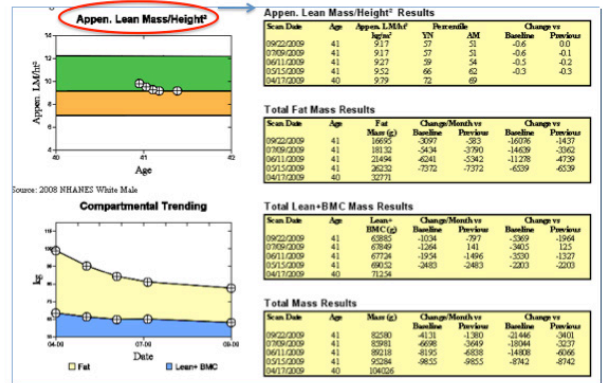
Appen. Lean Mass/Height²

Appen. LM/ht²

12
10
8
6
4

40 41 42

Age

Source: 2008 NHANES White Male

Compartmental Trending

kg

110
100
90
80
70
60
50

04.00 07.00 08.00

Date

Fat  Lean+ BMC

Appen. Lean Mass/Height² Results

| Scan Date | Age | Appen. LM/ht² kg/m² | Percentile YN | Percentile AM | Change vs Baseline | Change vs Previous |
|---|---|---|---|---|---|---|
| 09/22/2009 | 41 | 9.17 | 57 | 51 | -0.6 | 0.0 |
| 07/09/2009 | 41 | 9.17 | 57 | 51 | -0.6 | -0.1 |
| 06/11/2009 | 41 | 9.27 | 59 | 54 | -0.5 | -0.2 |
| 05/15/2009 | 41 | 9.52 | 66 | 62 | -0.3 | -0.3 |
| 04/17/2009 | 40 | 9.79 | 72 | 69 | | |

Total Fat Mass Results

| Scan Date | Age | Fat Mass (g) | Change/Month vs Baseline | Change/Month vs Previous | Change vs Baseline | Change vs Previous |
|---|---|---|---|---|---|---|
| 09/22/2009 | 41 | 16695 | -3097 | -383 | -16076 | -1437 |
| 07/09/2009 | 41 | 18132 | -5434 | -3790 | -14639 | -3362 |
| 06/11/2009 | 41 | 21494 | -6241 | -5342 | -11278 | -4739 |
| 05/15/2009 | 41 | 26232 | -7372 | -7372 | -6539 | -6539 |
| 04/17/2009 | 40 | 32771 | | | | |

Total Lean+BMC Mass Results

| Scan Date | Age | Lean+ BMC (g) | Change/Month vs Baseline | Change/Month vs Previous | Change vs Baseline | Change vs Previous |
|---|---|---|---|---|---|---|
| 09/22/2009 | 41 | 63885 | -1034 | -797 | -5369 | -1964 |
| 07/09/2009 | 41 | 67849 | -1264 | 141 | -3405 | 125 |
| 06/11/2009 | 41 | 67724 | -1954 | -1496 | -3530 | -1327 |
| 05/15/2009 | 41 | 69052 | -2483 | -2483 | -2203 | -2203 |
| 04/17/2009 | 40 | 71254 | | | | |

Total Mass Results

| Scan Date | Age | Mass (g) | Change/Month vs Baseline | Change/Month vs Previous | Change vs Baseline | Change vs Previous |
|---|---|---|---|---|---|---|
| 09/22/2009 | 41 | 82580 | -4131 | -1380 | -21446 | -3401 |
| 07/09/2009 | 41 | 85981 | -6698 | -3649 | -18044 | -3237 |
| 06/11/2009 | 41 | 89218 | -8195 | -6838 | -14808 | -6066 |
| 05/15/2009 | 41 | 95284 | -9855 | -9855 | -8742 | -8742 |
| 04/17/2009 | 40 | 104026 | | | | |